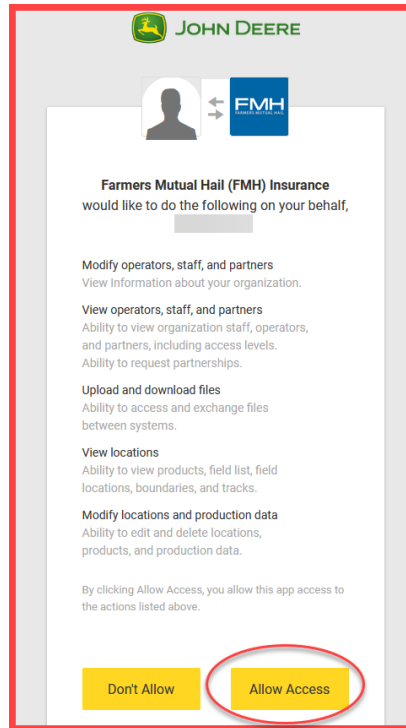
JOHN DEERE

FMH
FARMERS MUTUAL HAIL

Farmers Mutual Hail (FMH) Insurance would like to do the following on your behalf,

Modify operators, staff, and partners
View Information about your organization.

View operators, staff, and partners
Ability to view organization staff, operators, and partners, including access levels. Ability to request partnerships.

Upload and download files
Ability to access and exchange files between systems.

View locations
Ability to view products, field list, field locations, boundaries, and tracks.

Modify locations and production data
Ability to edit and delete locations, products, and production data.

By clicking Allow Access, you allow this app access to the actions listed above.

Don't Allow

Allow Access